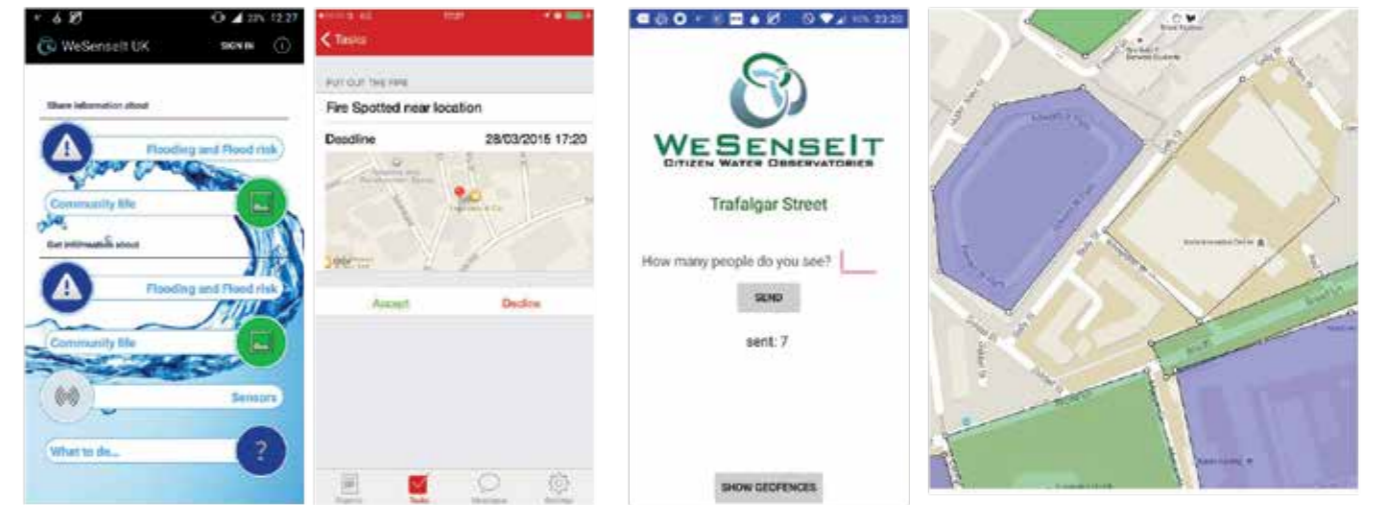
WeSenseIt UK SIGN IN

Share information about

Flooding and Flood risk

Community life

Get information about

Flooding and Flood risk

Community life

Sensors

What to do...

?

Tasks

PUT OUT THE FIRE

Fire Spotted near location

Deadline 28/03/2015 17:20

Accept Decline

Projects Tasks Messages Settings

WESENSEIT
CITIZEN WATER OBSERVATORIES

Trafalgar Street

How many people do you see?

SEND

sent: 7

SHOW GEOFENCES